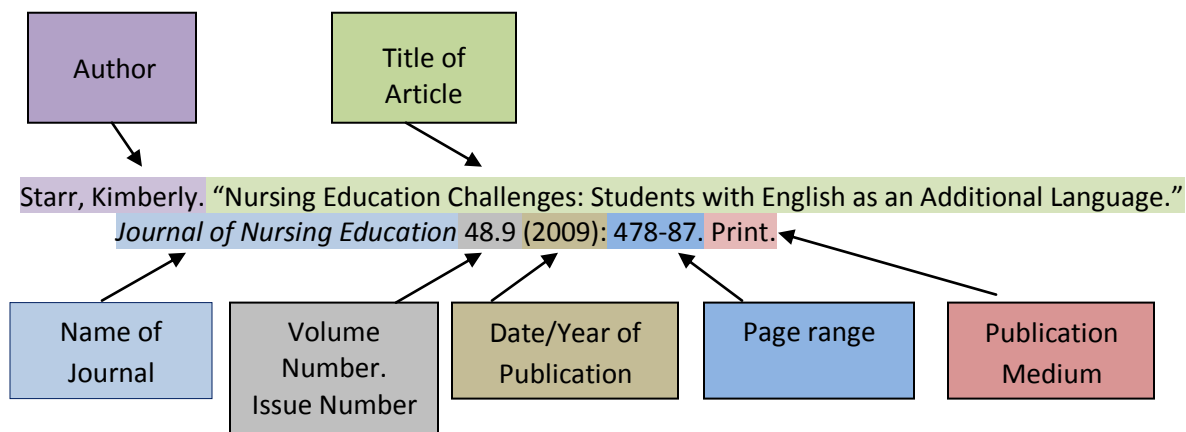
Author

Title of Article

Starr, Kimberly. “Nursing Education Challenges: Students with English as an Additional Language.” *Journal of Nursing Education* 48.9 (2009): 478-87. Print.

Name of Journal

Volume Number. Issue Number

Date/Year of Publication

Page range

Publication Medium